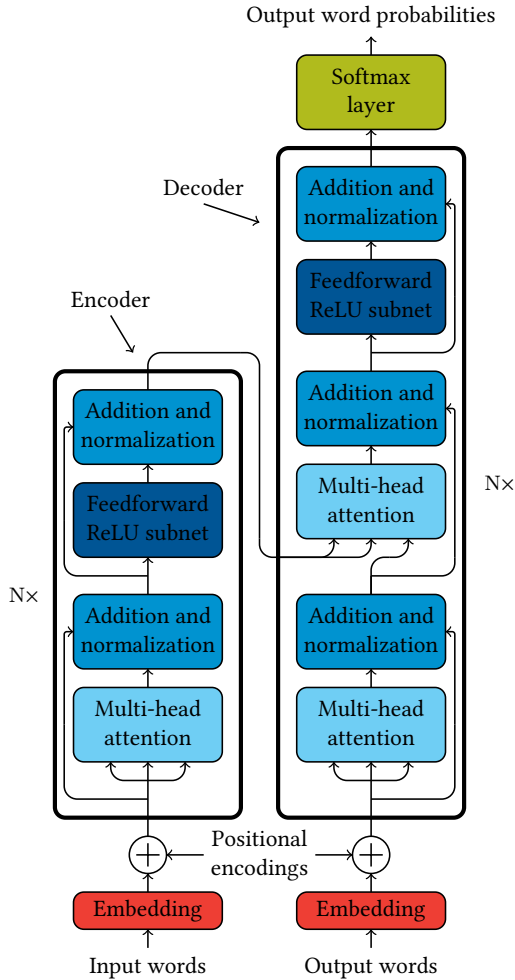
Output word probabilities

Softmax layer

Decoder

Addition and normalization

Feedforward ReLU subnet

Addition and normalization

Multi-head attention

Addition and normalization

Multi-head attention

N×

Encoder

Addition and normalization

Feedforward ReLU subnet

Addition and normalization

Multi-head attention

N×

Positional encodings

Embedding

Embedding

Input words

Output words